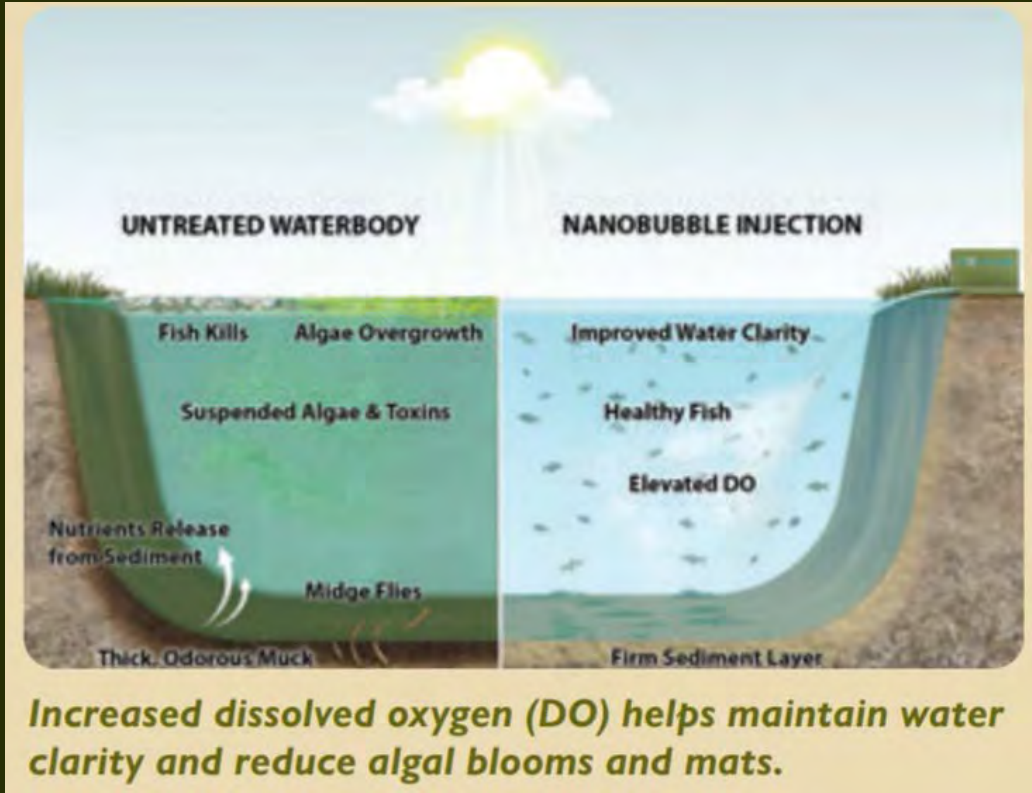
UNTREATED WATERBODY

Fish Kills

Algae Overgrowth

Suspended Algae & Toxins

Nutrients Release from Sediment

Midge Flies

Thick, Odorous Muck

NANOBUBBLE INJECTION

Improved Water Clarity

Healthy Fish

Elevated DO

Firm Sediment Layer

Increased dissolved oxygen (DO) helps maintain water clarity and reduce algal blooms and mats.